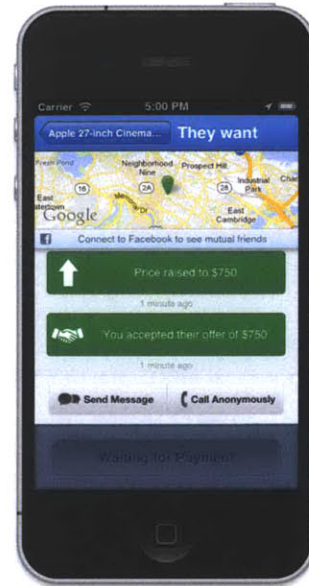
Carrier 5:00 PM

Apple 27-inch Cinema...

They want

Fresh Pond
Neighborhood Nine
Prospect Hill
Industrial Park
East Cambridge
Google

Connect to Facebook to see mutual friends

Price raised to $750

1 minute ago

You accepted their offer of $750

1 minute ago

Send Message

Call Anonymously

Waiting for Payment